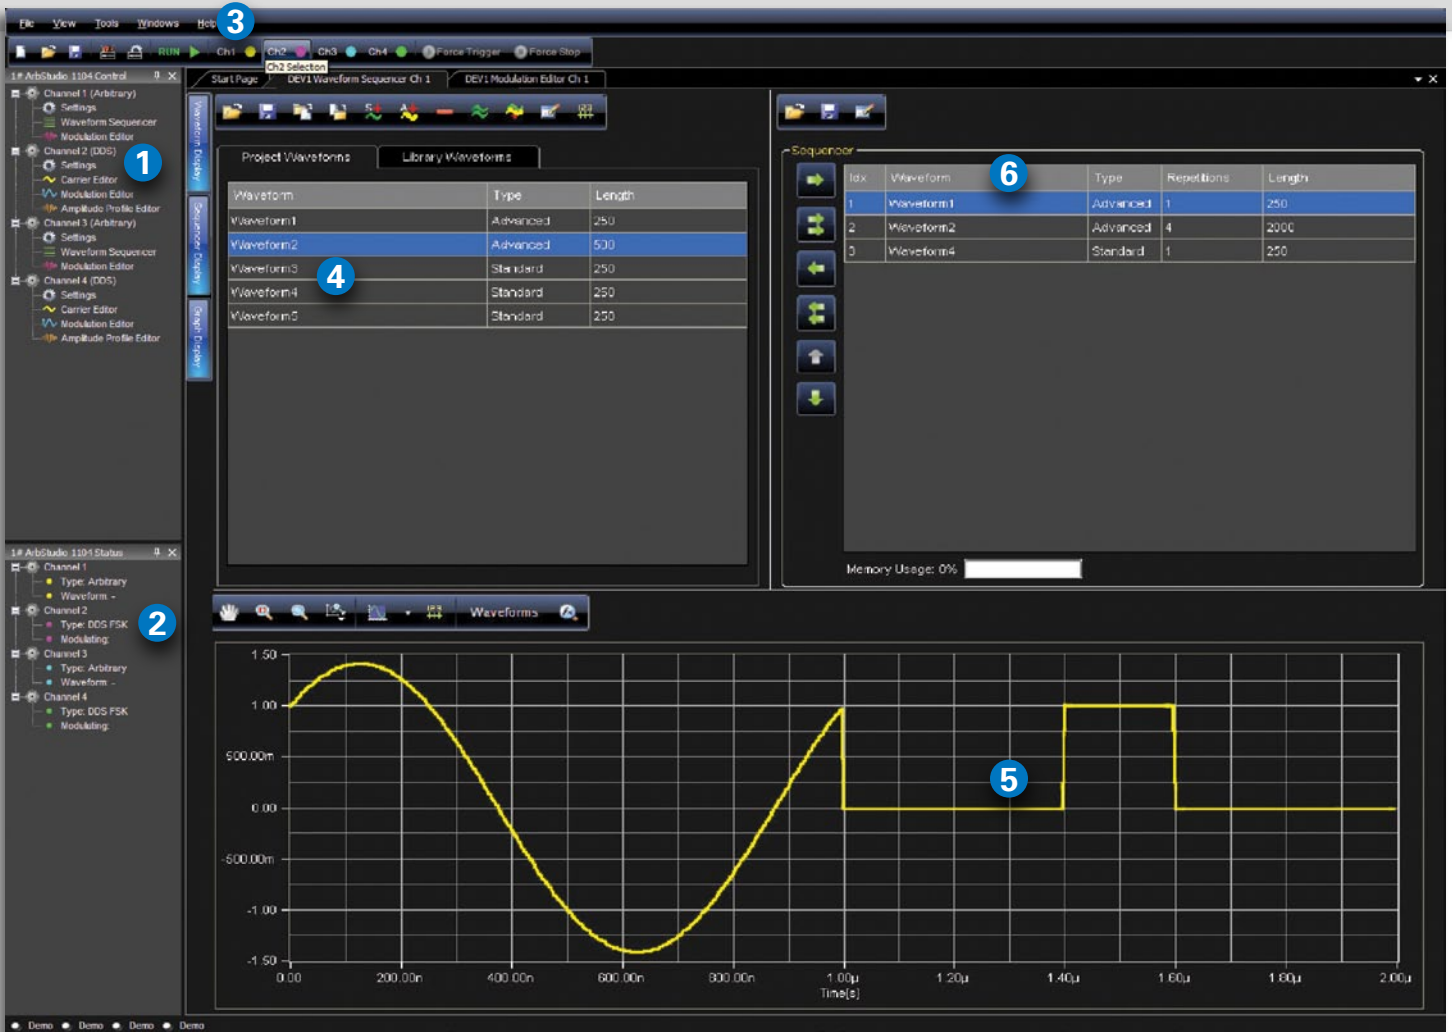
File View Tools Windows Help 3

RUN Ch1 Ch2 Ch3 Ch4 Force Trigger Force Stop

Ch2 Selection

1# ArbStudio 1104 Control

Channel 1 (Arbitrary)
Settings
Waveform Sequencer
Modulation Editor
Channel 2 (DDS)
Settings
Carrier Editor
Modulation Editor
Amplitude Profile Editor
Channel 3 (Arbitrary)
Settings
Waveform Sequencer
Modulation Editor
Channel 4 (DDS)
Settings
Carrier Editor
Modulation Editor
Amplitude Profile Editor

1

1# ArbStudio 1104 Status

Channel 1
Type: Arbitrary
Waveform: -
Channel 2
Type: DDS FSK
Modulating:
Channel 3
Type: Arbitrary
Waveform: -
Channel 4
Type: DDS FSK
Modulating:

2

Start Page | DEV1 Waveform Sequencer Ch 1 | DEV1 Modulation Editor Ch 1

Waveform Display | Sequencer Display | Graph Display

Project Waveforms | Library Waveforms

| Waveform | Type | Length |
|---|---|---|
| Waveform1 | Advanced | 250 |
| Waveform2 | Advanced | 500 |
| Waveform3 | Standard | 250 |
| Waveform4 | Standard | 250 |
| Waveform5 | Standard | 250 |

4

Sequencer

| Idx | Waveform | Type | Repetitions | Length |
|---|---|---|---|---|
| 1 | Waveform1 | Advanced | 1 | 250 |
| 2 | Waveform2 | Advanced | 4 | 2000 |
| 3 | Waveform4 | Standard | 1 | 250 |

6

Memory Usage: 0%

Waveforms

1.50
1.00
500.00m
0.00
-500.00m
-1.00
-1.50

0.00 200.00n 400.00n 600.00n 800.00n 1.00µ 1.20µ 1.40µ 1.60µ 1.80µ 2.00µ
Time[s]

5

Demo Demo Demo Demo